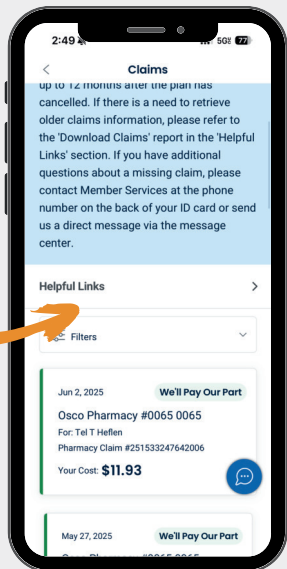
2:49
5G 77

<
Claims

up to 12 months after the plan has cancelled. If there is a need to retrieve older claims information, please refer to the 'Download Claims' report in the 'Helpful Links' section. If you have additional questions about a missing claim, please contact Member Services at the phone number on the back of your ID card or send us a direct message via the message center.

Helpful Links >

Filters

Jun 2, 2025
We'll Pay Our Part
Osco Pharmacy #0065 0065
For: Tel T Heflen
Pharmacy Claim #251533247642006
Your Cost: $11.93

May 27, 2025
We'll Pay Our Part
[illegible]